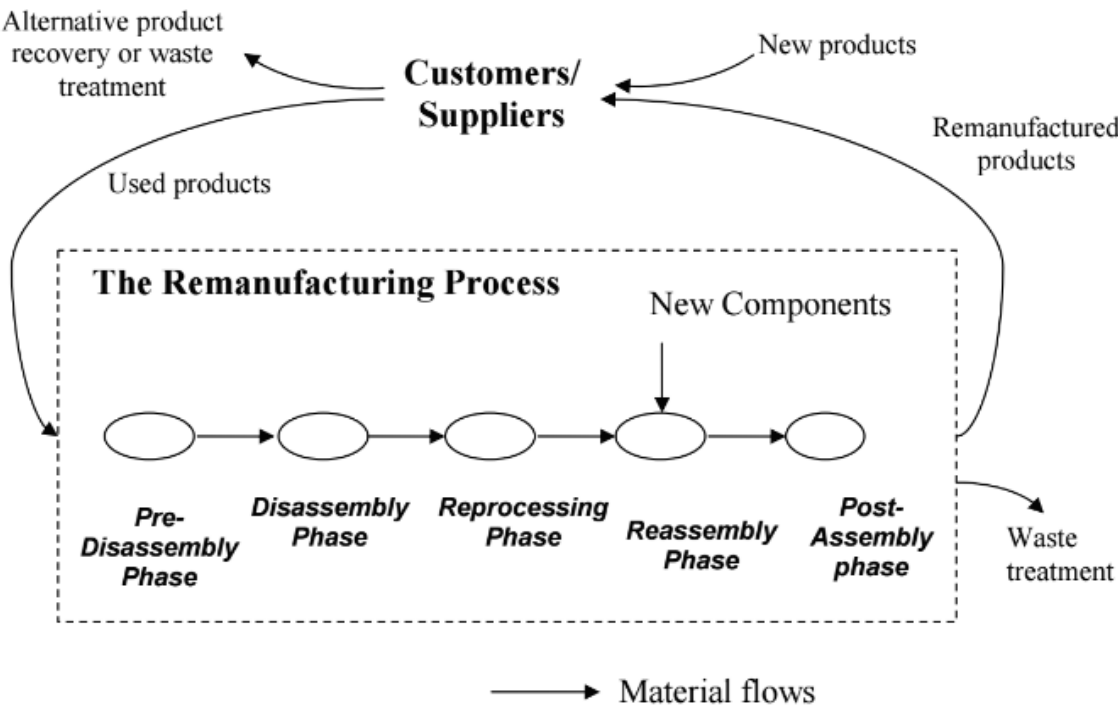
Alternative product recovery or waste treatment

Customers/ Suppliers

New products

Remanufactured products

Used products

The Remanufacturing Process

New Components

Pre-Disassembly Phase

Disassembly Phase

Reprocessing Phase

Reassembly Phase

Post-Assembly phase

Waste treatment

Material flows